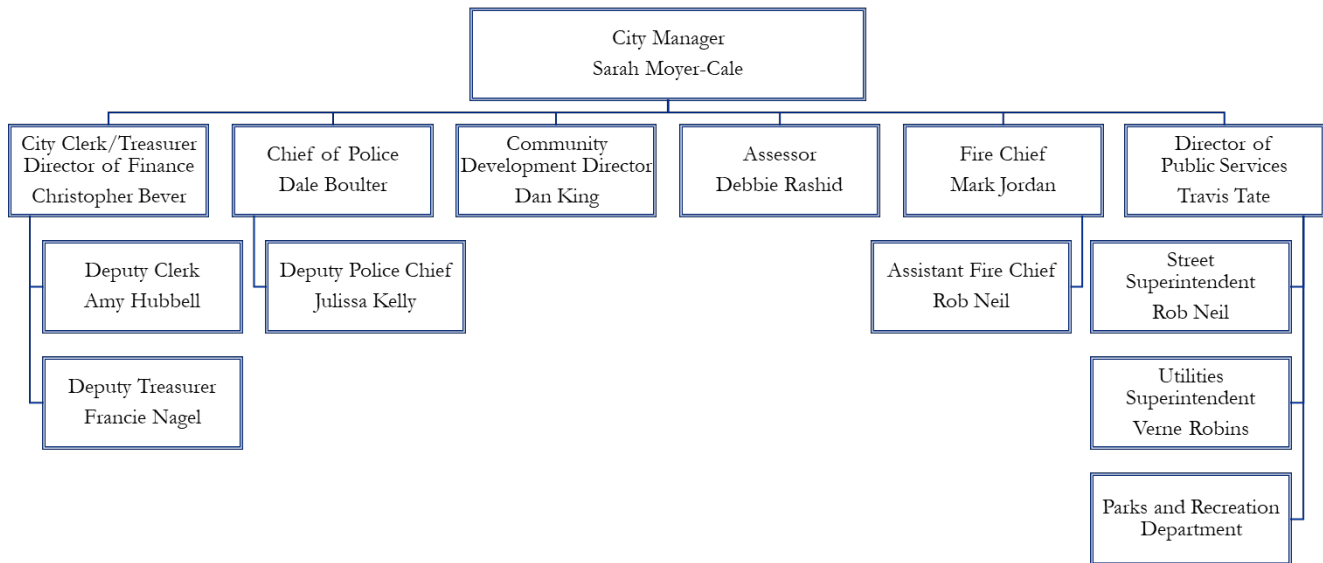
City Manager
Sarah Moyer-Cale

City Clerk/Treasurer
Director of Finance
Christopher Bever

Deputy Clerk
Amy Hubbell

Deputy Treasurer
Francie Nagel

Chief of Police
Dale Boulter

Deputy Police Chief
Julissa Kelly

Community Development Director
Dan King

Assessor
Debbie Rashid

Fire Chief
Mark Jordan

Assistant Fire Chief
Rob Neil

Director of Public Services
Travis Tate

Street Superintendent
Rob Neil

Utilities Superintendent
Verne Robins

Parks and Recreation Department